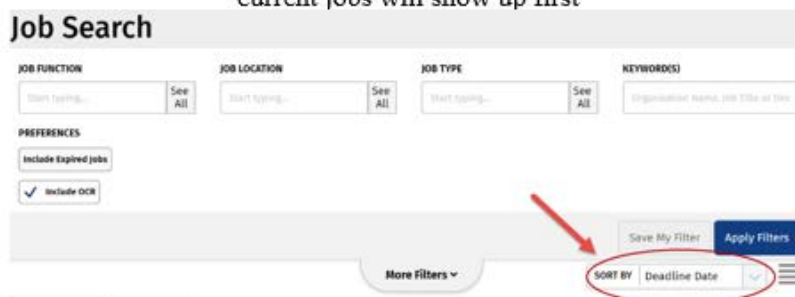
current jobs will show up first

Job Search

JOB FUNCTION
Start typing...
See All

JOB LOCATION
Start typing...
See All

JOB TYPE
Start typing...
See All

KEYWORD(S)
Organization Name, Job Title or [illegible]

PREFERENCES
Include Expired Jobs
Include OCR

Save My Filter
Apply Filters

More Filters
SORT BY Deadline Date